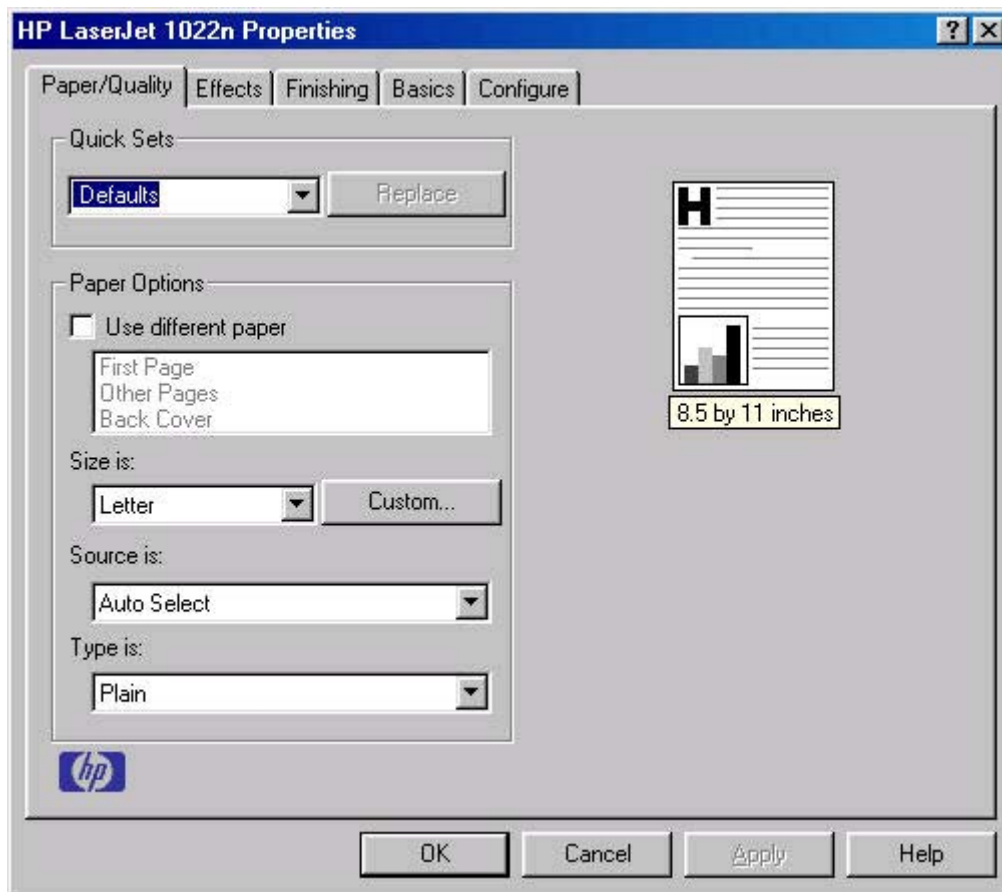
HP LaserJet 1022n Properties

?

X

Paper/Quality

Effects

Finishing

Basics

Configure

Quick Sets

Defaults

Replace

Paper Options

Use different paper

First Page
Other Pages
Back Cover

Size is:

Letter

Custom...

Source is:

Auto Select

Type is:

Plain

H

8.5 by 11 inches

hp

OK

Cancel

Apply

Help